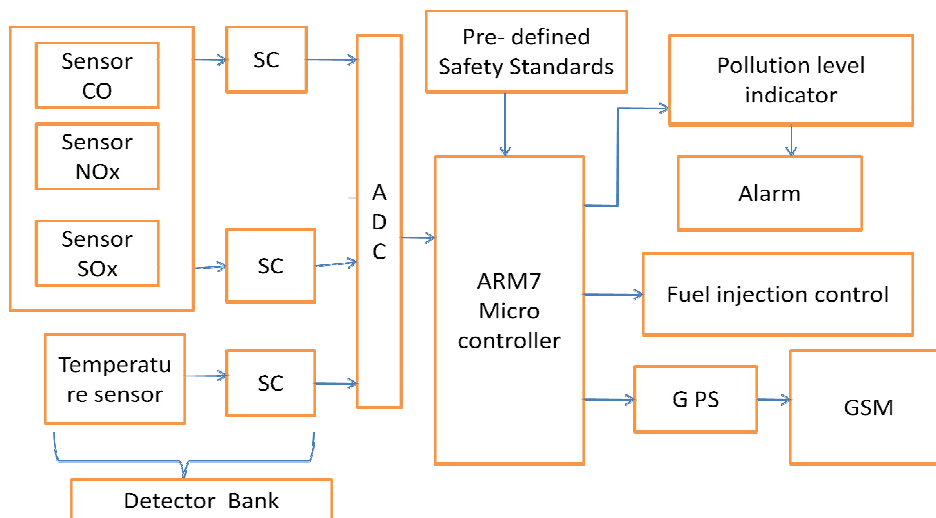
Sensor CO

Sensor NOx

Sensor SOx

SC

SC

Temperatu re sensor

SC

Detector Bank

A D C

Pre- defined Safety Standards

ARM7 Micro controller

Pollution level indicator

Alarm

Fuel injection control

G PS

GSM